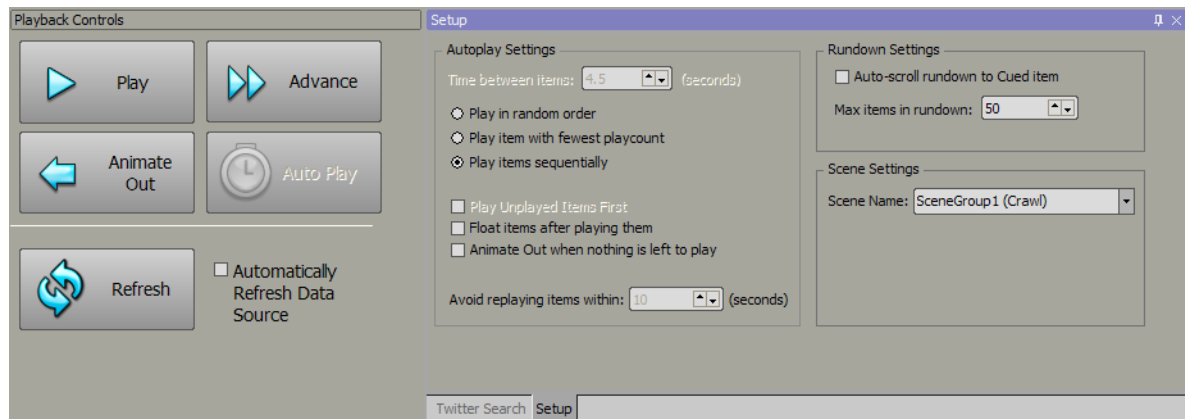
Playback Controls

Play

Advance

Animate Out

Auto Play

Refresh

Automatically Refresh Data Source

Setup

Autoplay Settings

Time between items: 4.5 (seconds)

Play in random order

Play item with fewest playcount

Play items sequentially

Play Unplayed Items First

Float items after playing them

Animate Out when nothing is left to play

Avoid replaying items within: 10 (seconds)

Rundown Settings

Auto-scroll rundown to Cued item

Max items in rundown: 50

Scene Settings

Scene Name: SceneGroup1 (Crawl)

Twitter Search Setup